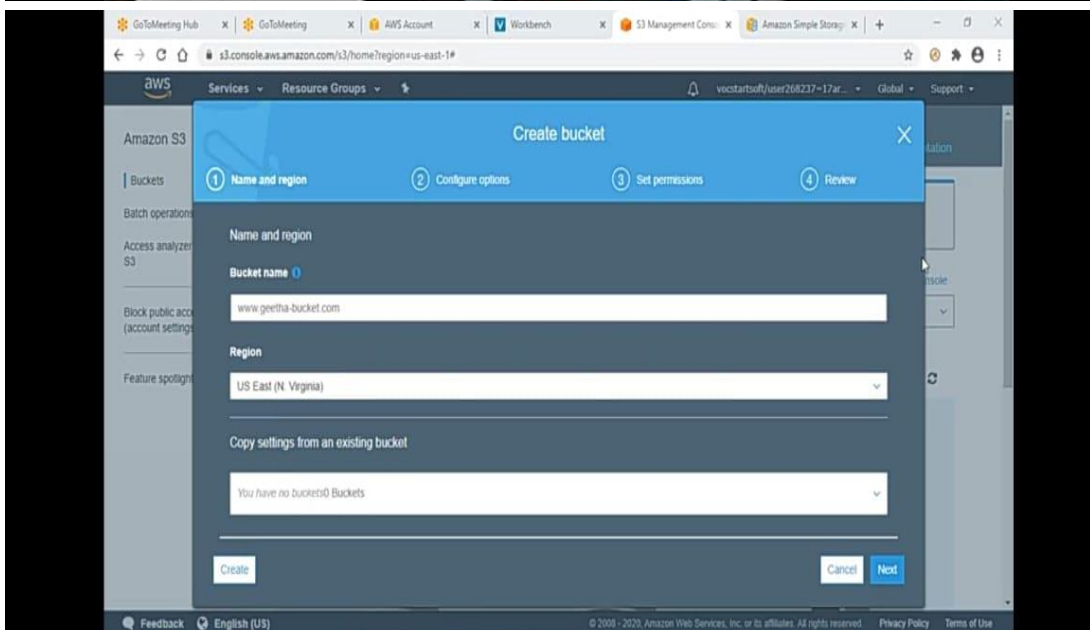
GoToMeeting Hub × GoToMeeting × AWS Account × Workbench × S3 Management Conso × Amazon Simple Storag × +

s3.console.aws.amazon.com/s3/home?region=us-east-1#

aws Services Resource Groups

vocstartsoft/user268237=17ar... Global Support

Amazon S3

Buckets

Batch operations

Access analyzer S3

Block public acc (account settings

Feature spotligh

Create bucket

1 Name and region 2 Configure options 3 Set permissions 4 Review

Name and region

Bucket name

www.geetha-bucket.com

Region

US East (N. Virginia)

Copy settings from an existing bucket

You have no buckets0 Buckets

Create

Cancel Next

Feedback English (US)

© 2008 - 2020, Amazon Web Services, Inc. or its affiliates. All rights reserved. Privacy Policy Terms of Use